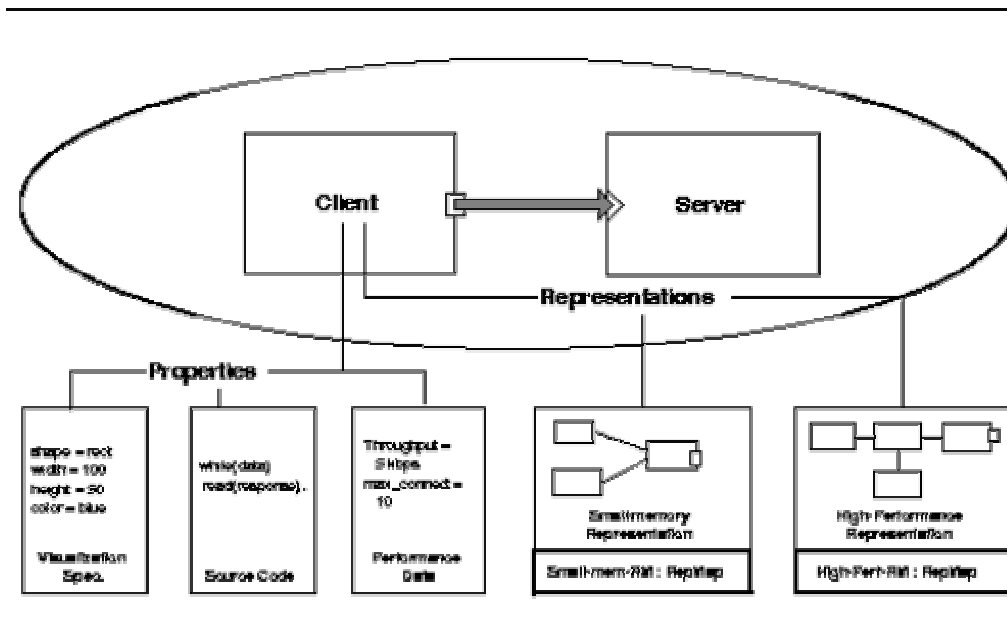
Client

Server

Representations

Properties

shape = rect
width = 100
height = 50
color = blue

Visualization Spec.

write(data)
read(response).

Source Code

Throughput = 5 kbps
max_connect = 10

Performance Data

Small-memory Representation

Small-mem-Rel : RepMap

High Performance Representation

High-Perf-Rel : RepMap